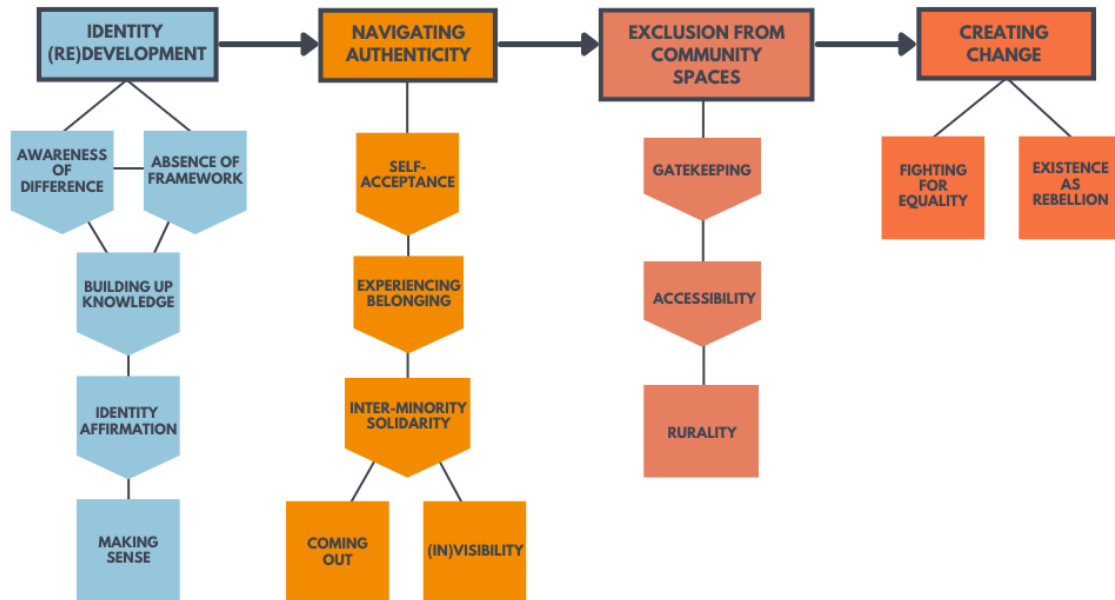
IDENTITY (RE)DEVELOPMENT

AWARENESS OF DIFFERENCE

ABSENCE OF FRAMEWORK

BUILDING UP KNOWLEDGE

IDENTITY AFFIRMATION

MAKING SENSE

NAVIGATING AUTHENTICITY

SELF-ACCEPTANCE

EXPERIENCING BELONGING

INTER-MINORITY SOLIDARITY

COMING OUT

(IN)VISIBILITY

EXCLUSION FROM COMMUNITY SPACES

GATEKEEPING

ACCESSIBILITY

RURALITY

CREATING CHANGE

FIGHTING FOR EQUALITY

EXISTENCE AS REBELLION